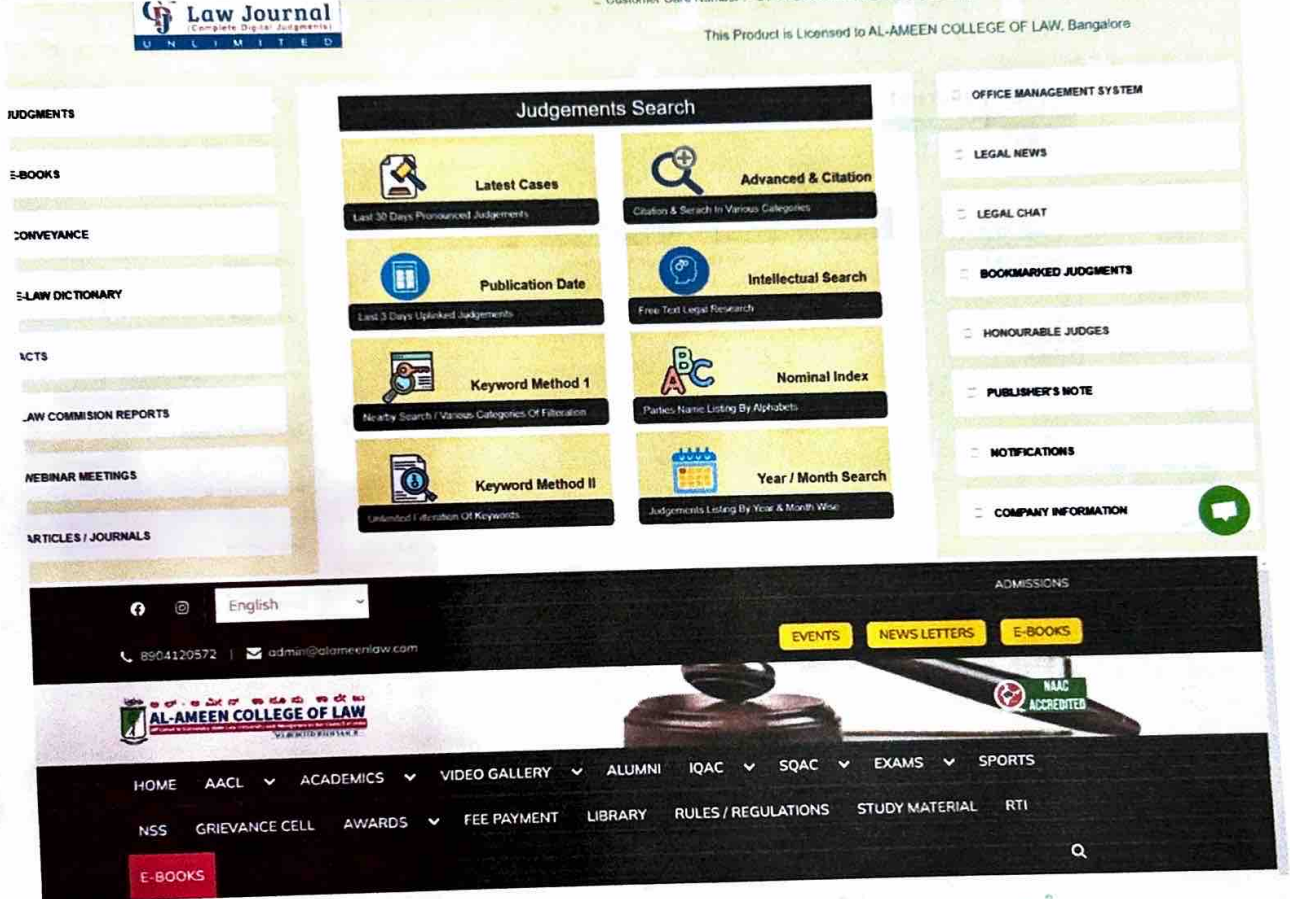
Law Journal
(Complete Digital Judgments)
UNLIMITED

This Product is Licensed to AL-AMEEN COLLEGE OF LAW, Bangalore

JUDGMENTS
E-BOOKS
CONVEYANCE
E-LAW DICTIONARY
ACTS
LAW COMMISION REPORTS
WEBINAR MEETINGS
ARTICLES / JOURNALS

Judgements Search

Latest Cases
Last 30 Days Pronounced Judgements

Advanced & Citation
Citation & Serach In Various Categories

Publication Date
Last 3 Days Uplinked Judgements

Intellectual Search
Free Text Legal Research

Keyword Method 1
Nearby Search / Various Categories Of Filteration

Nominal Index
Parties Name Listing By Alphabets

Keyword Method II
Unlimited Filteration Of Keywords

Year / Month Search
Judgements Listing By Year & Month Wise

OFFICE MANAGEMENT SYSTEM
LEGAL NEWS
LEGAL CHAT
BOOKMARKED JUDGMENTS
HONOURABLE JUDGES
PUBLISHER'S NOTE
NOTIFICATIONS
COMPANY INFORMATION

English
ADMISSIONS
EVENTS NEWS LETTERS E-BOOKS
8904120572 | admin@alameenlaw.com

AL-AMEEN COLLEGE OF LAW
NAAC ACCREDITED

HOME AACL ACADEMICS VIDEO GALLERY ALUMNI IQAC SQAC EXAMS SPORTS
NSS GRIEVANCE CELL AWARDS FEE PAYMENT LIBRARY RULES / REGULATIONS STUDY MATERIAL RTI
E-BOOKS